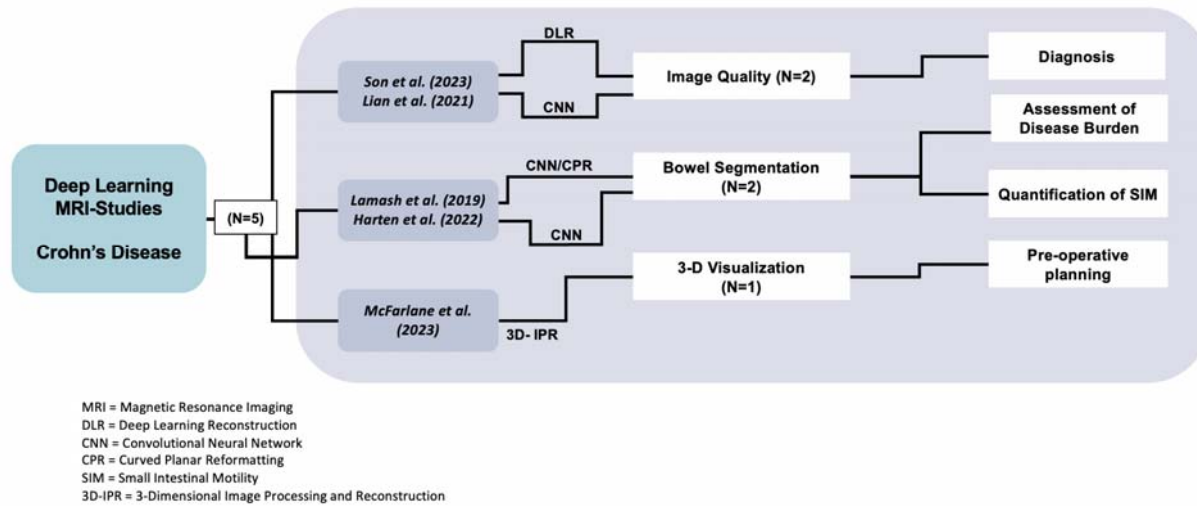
Deep Learning MRI-Studies

Crohn's Disease

(N=5)

Son et al. (2023)
Lian et al. (2021)

DLR

CNN

Image Quality (N=2)

Diagnosis

Lamash et al. (2019)
Harten et al. (2022)

CNN/CPR

CNN

Bowel Segmentation (N=2)

Assessment of Disease Burden

Quantification of SIM

McFarlane et al. (2023)

3D- IPR

3-D Visualization (N=1)

Pre-operative planning

MRI = Magnetic Resonance Imaging
DLR = Deep Learning Reconstruction
CNN = Convolutional Neural Network
CPR = Curved Planar Reformatting
SIM = Small Intestinal Motility
3D-IPR = 3-Dimensional Image Processing and Reconstruction